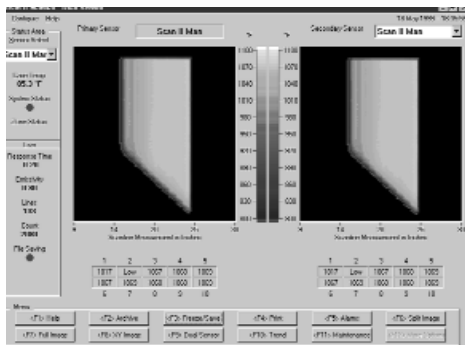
Configure Help
Primary Sensor
Scan II Man
Secondary Sensor
Scan II Man
Status Area
Scan II Man
05.3 °F
Load
Response Time
Emissivity
Lines
Count
File Saving
1100
1070
1040
1010
980
950
920
890
860
830
800
Number Measurement in Inches
Number Measurement in Inches

| 1 | 2 | 3 | 4 | 5 |
|---|---|---|---|---|
| 1017 | Low | 1007 | 1000 | 1005 |
| 1007 | 1002 | 1000 | 1003 | 1000 |
| 6 | 7 | 8 | 9 | 10 |

| 1 | 2 | 3 | 4 | 5 |
|---|---|---|---|---|
| 1017 | Low | 1007 | 1000 | 1005 |
| 1007 | 1002 | 1000 | 1003 | 1000 |
| 6 | 7 | 8 | 9 | 10 |

Menu
<F1> Help
<F2> Archive
<F3> Freeze/Save
<F4> Print
<F5> Alarms
<F6> Split Image
<F7> Full Image
<F8> XY Image
<F9> Dual Sensor
<F10> Trend
<F11> Maintenance
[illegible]